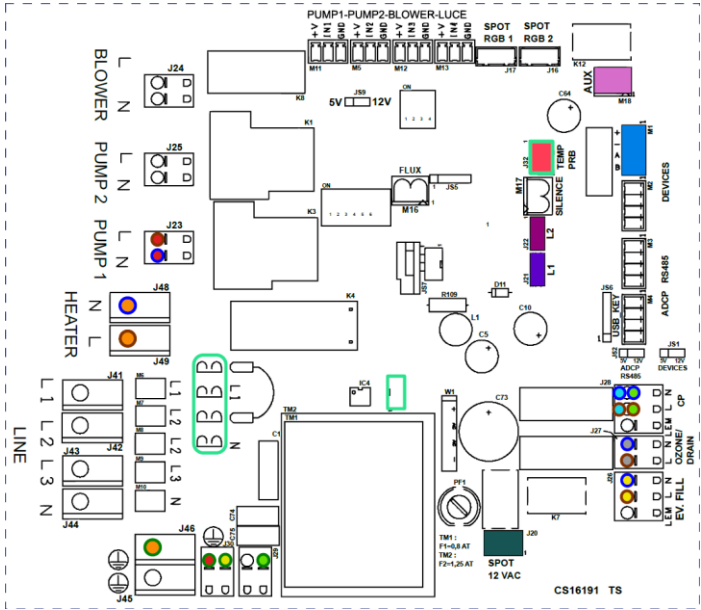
PUMP1-PUMP2-BLOWER-LUCE

+V IN1 GND +V IN2 GND +V IN3 GND +V IN4 GND

M11 M5 M12 M13

SPOT RGB 1 J17

SPOT RGB 2 J16

K12

AUX M18

BLOWER L N J24

K8

5V J59 12V

ON 1 2 3 4

C64

M1

TEMP PRB J32

PUMP 2 L N J25

K1

FLUX M16 JS5

ON 1 2 3 4 5 6

M17 SILENCE

+ A B

M2 DEVICES

K3

PUMP 1 L N J23

L2 J22

L1 J21

M3 RS485

J57

R109

D11

J56

USB_KEY

M4 ADCP

HEATER N L J48 J49

K4

L1

C10

C5

J53 5V 12V ADCP RS485

JS1 5V 12V DEVICES

LINE

L1 L2 L3 N

J41 J42 J43 J44

M6 M7 M8 M9 M10

L1 L2 L3 N

L1 L2 L3 N

IC4

W1

TM2 TM1

C1

C73

J28 L N LEM CP

J27 L N OZONE/ DRAIN

PF1

TM1 : F1=0,8 AT TM2 : F2=1,25 AT

K7

J26 N L LEM EV. FILL

J46

J45

C74

C75 J50

J29

J20 SPOT 12 VAC

CS16191 TS